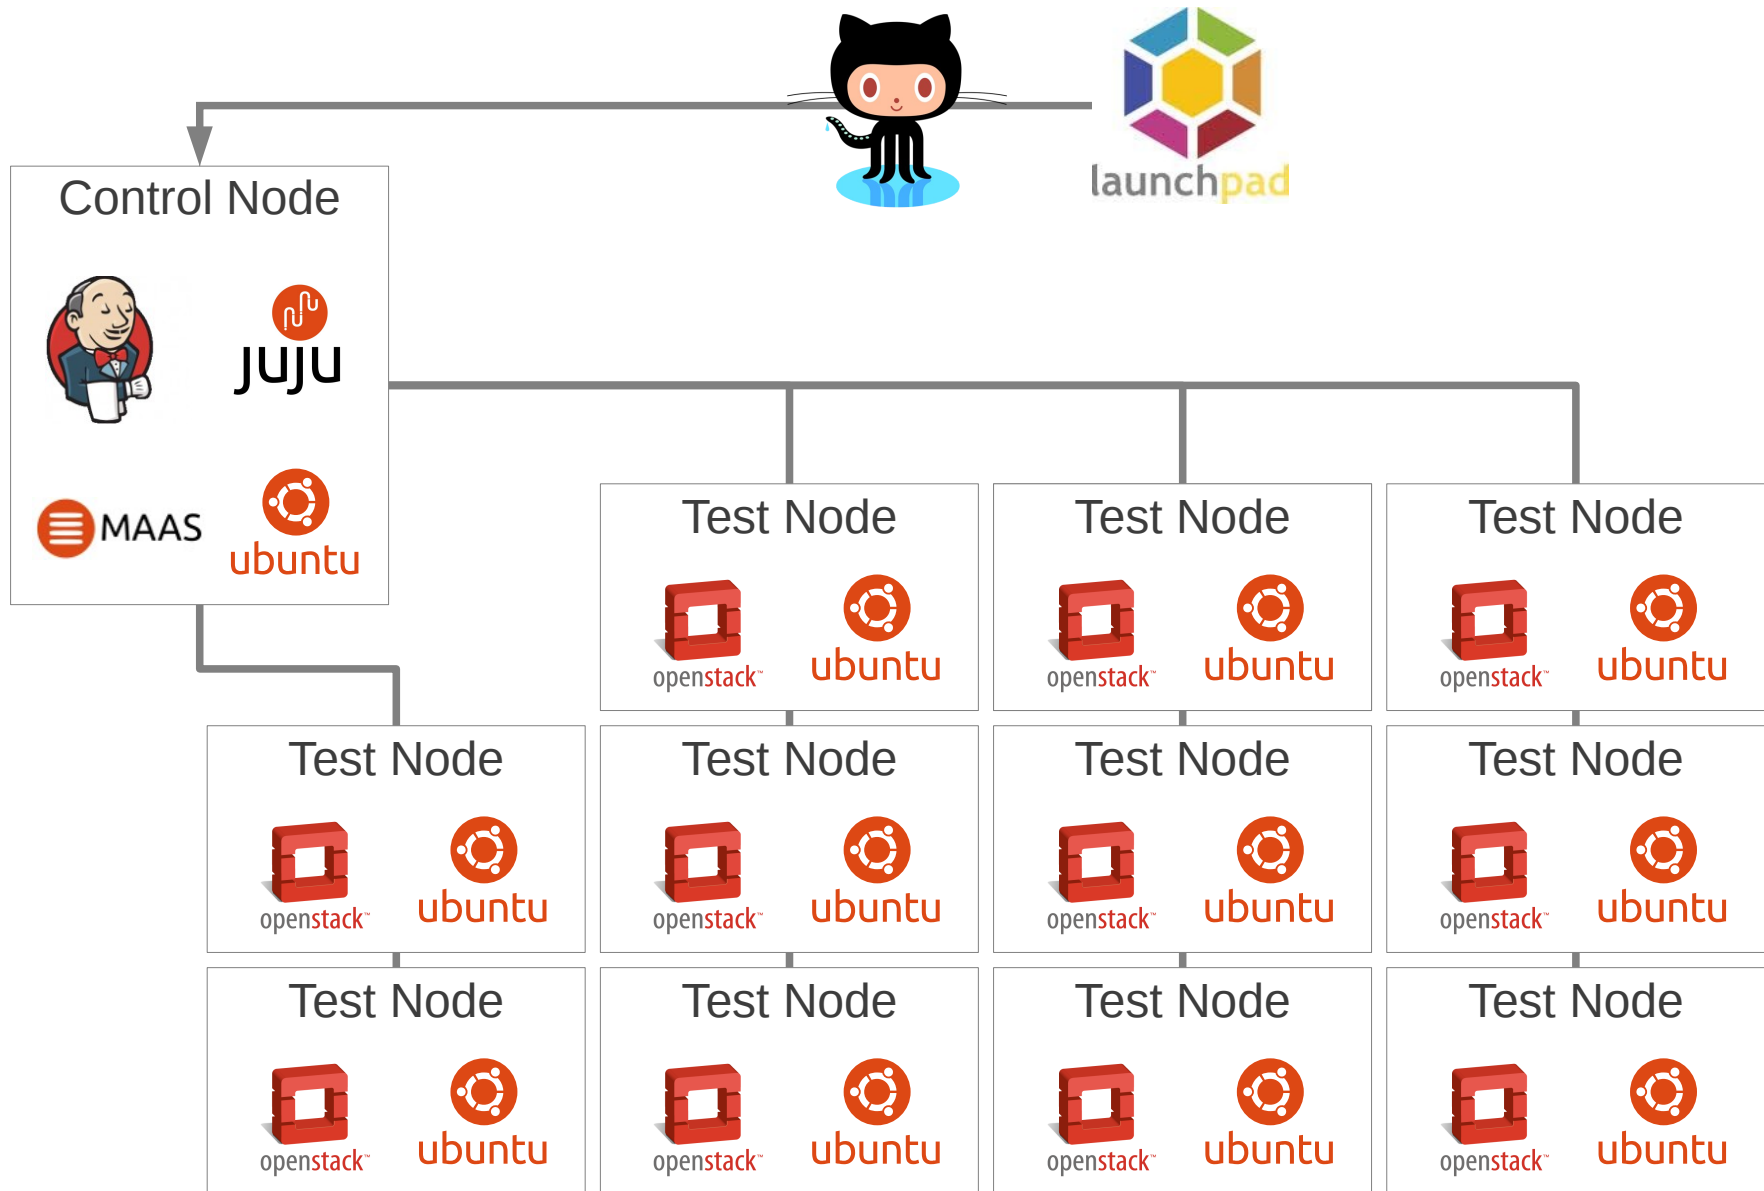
launchpad

Control Node

JUJU

MAAS

ubuntu

Test Node

openstack

ubuntu

Test Node

openstack

ubuntu

Test Node

openstack

ubuntu

Test Node

openstack

ubuntu

Test Node

openstack

ubuntu

Test Node

openstack

ubuntu

Test Node

openstack

ubuntu

Test Node

openstack

ubuntu

Test Node

openstack

ubuntu

Test Node

openstack

ubuntu

Test Node

openstack

ubuntu